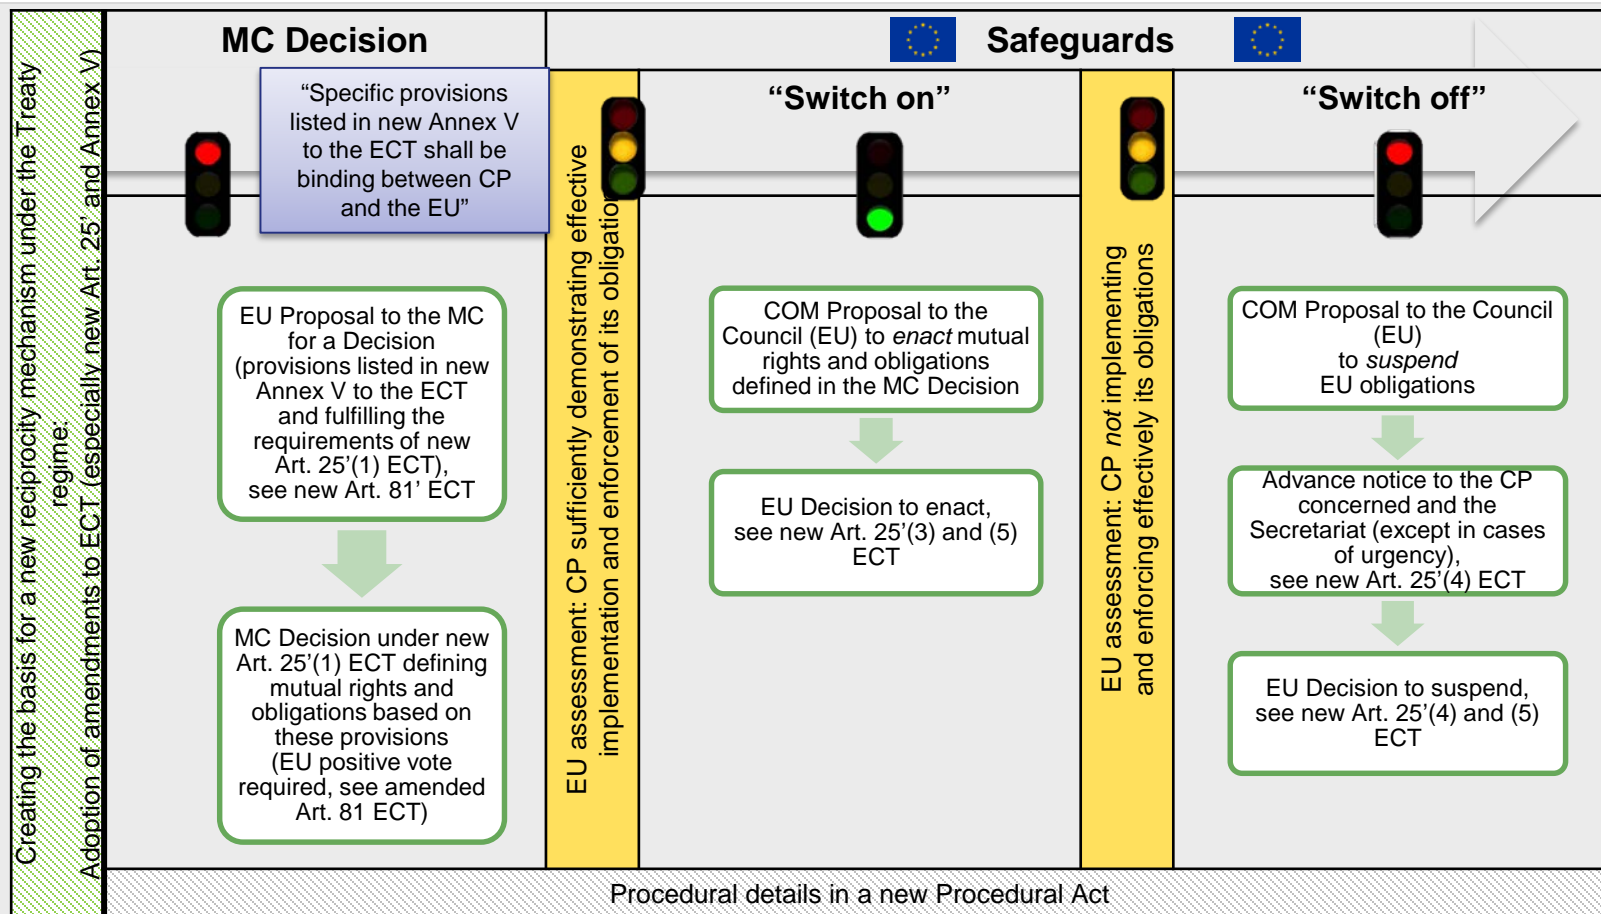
Creating the basis for a new reciprocity mechanism under the Treaty regime: Adoption of amendments to ECT (especially new Art. 25' and Annex V)

MC Decision

"Specific provisions listed in new Annex V to the ECT shall be binding between CP and the EU"

EU Proposal to the MC for a Decision (provisions listed in new Annex V to the ECT and fulfilling the requirements of new Art. 25'(1) ECT), see new Art. 81' ECT

MC Decision under new Art. 25'(1) ECT defining mutual rights and obligations based on these provisions (EU positive vote required, see amended Art. 81 ECT)

Safeguards

EU assessment: CP sufficiently demonstrating effective implementation and enforcement of its obligations

"Switch on"

COM Proposal to the Council (EU) to *enact* mutual rights and obligations defined in the MC Decision

EU Decision to enact, see new Art. 25'(3) and (5) ECT

EU assessment: CP *not* implementing and enforcing effectively its obligations

"Switch off"

COM Proposal to the Council (EU) to *suspend* EU obligations

Advance notice to the CP concerned and the Secretariat (except in cases of urgency), see new Art. 25'(4) ECT

EU Decision to suspend, see new Art. 25'(4) and (5) ECT

Procedural details in a new Procedural Act